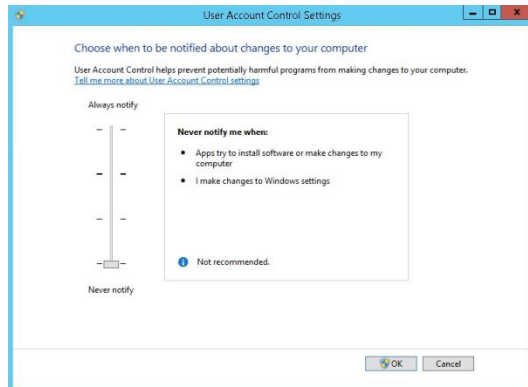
User Account Control Settings

Choose when to be notified about changes to your computer

User Account Control helps prevent potentially harmful programs from making changes to your computer.
Tell me more about User Account Control settings

Always notify

Never notify me when:

- Apps try to install software or make changes to my computer
- I make changes to Windows settings

Not recommended.

Never notify

OK

Cancel